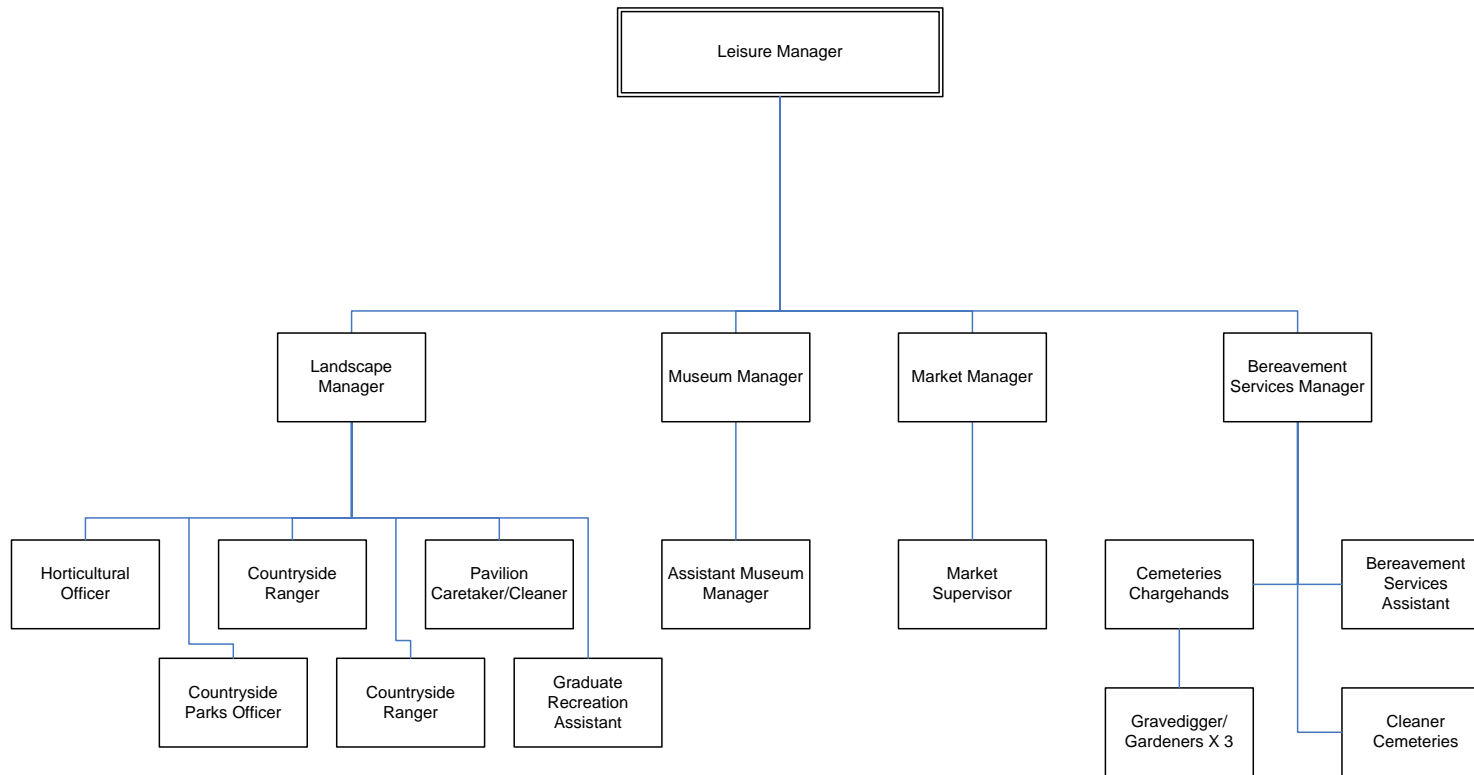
Leisure Manager

Landscape Manager

Museum Manager

Market Manager

Bereavement Services Manager

Horticultural Officer

Countryside Ranger

Pavilion Caretaker/Cleaner

Countryside Parks Officer

Countryside Ranger

Graduate Recreation Assistant

Assistant Museum Manager

Market Supervisor

Cemeteries Chargehands

Bereavement Services Assistant

Gravedigger/ Gardeners X 3

Cleaner Cemeteries